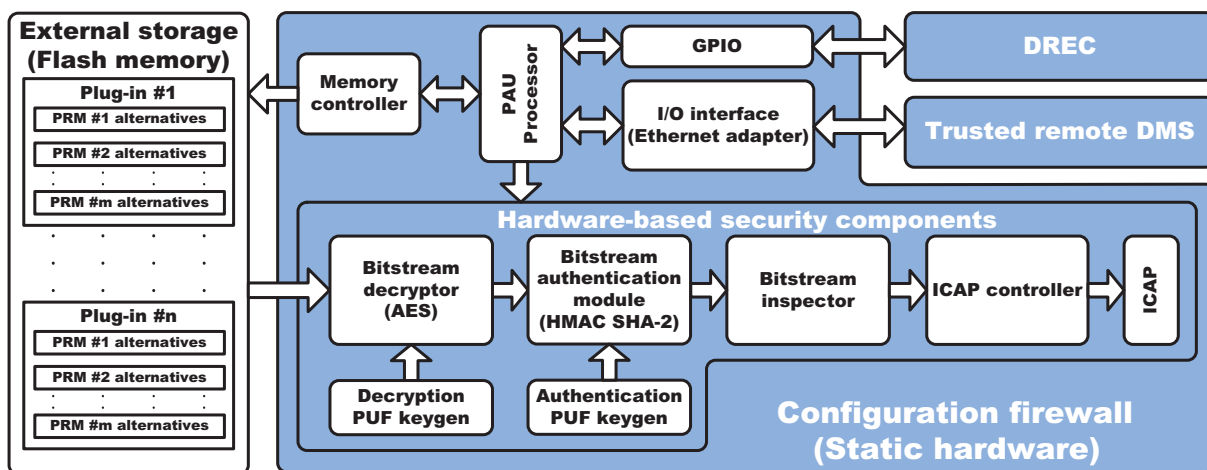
External storage (Flash memory)

Plug-in #1
PRM #1 alternatives
PRM #2 alternatives
PRM #m alternatives

Plug-in #n
PRM #1 alternatives
PRM #2 alternatives
PRM #m alternatives

Memory controller

PAU Processor

GPIO

I/O interface (Ethernet adapter)

DREC

Trusted remote DMS

Hardware-based security components

Bitstream decryptor (AES)

Bitstream authentication module (HMAC SHA-2)

Bitstream inspector

ICAP controller

ICAP

Decryption PUF keygen

Authentication PUF keygen

Configuration firewall (Static hardware)